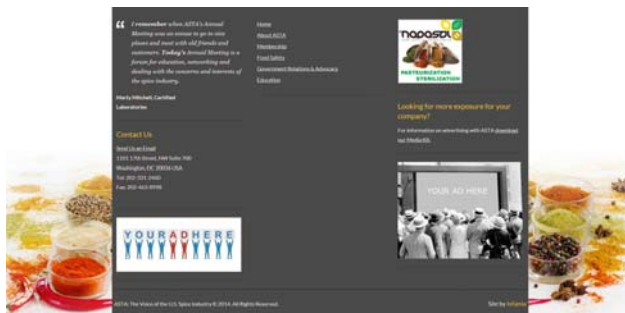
" I remember when ASTA's Annual Meeting was an excuse to go to nice places and meet with old friends and customers. Today's Annual Meeting is a forum for education, networking and dealing with the concerns and interests of the spice industry.

Marty Mitchell, Certified Laboratories

Contact Us

Send Us an Email
1101 17th Street, NW Suite 700
Washington, DC 20036 USA
Tel: 202-331-2460
Fax: 202-463-8998

YOURADHERE

Home
About ASTA
Membership
Food Safety
Government Relations & Advocacy
Education

NAPASOL
PASTEURIZATION STERILIZATION

Looking for more exposure for your company?

For information on advertising with ASTA download our Media Kit.

YOUR AD HERE

ASTA: The Voice of the U.S. Spice Industry © 2014. All Rights Reserved.

Site by Infomix